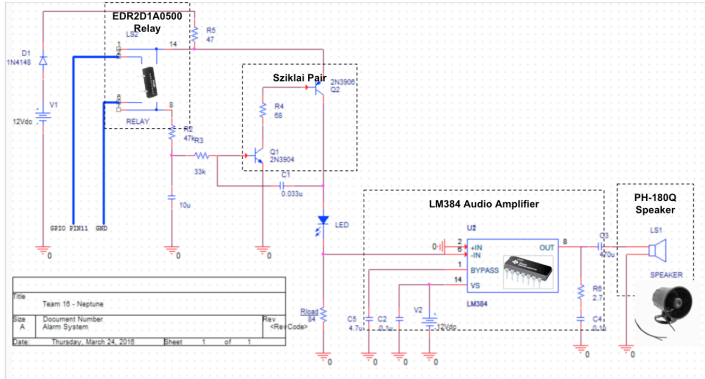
EDR2D1A0500
Relay

LS2
14
R5
47

D1
1N4148

V1
12Vdc

8
8
RELAY

Sziklai Pair
2N3906
Q2
R4
68

R2
47
R3
Q1
2N3904
33k
C1
0.033u
10u

GPIO PIN11 GND

0 0 0 0

LED

LM384 Audio Amplifier

PH-180Q
Speaker

U2
0
2 +IN
6 -IN
OUT
8
C3
470u
LS1
1 BYPASS
14 VS
SPEAKER
LM384
R6
2.7
C4
0.1u

Title
Team 16 - Neptune
Size A
Document Number
Alarm System
Rev
<RevCode>
Date: Thursday, March 24, 2016 Sheet 1 of 1

Rload
84
C5
4.7u
C2
0.1u
V2
12Vdc

0 0 0 0 0 0 0